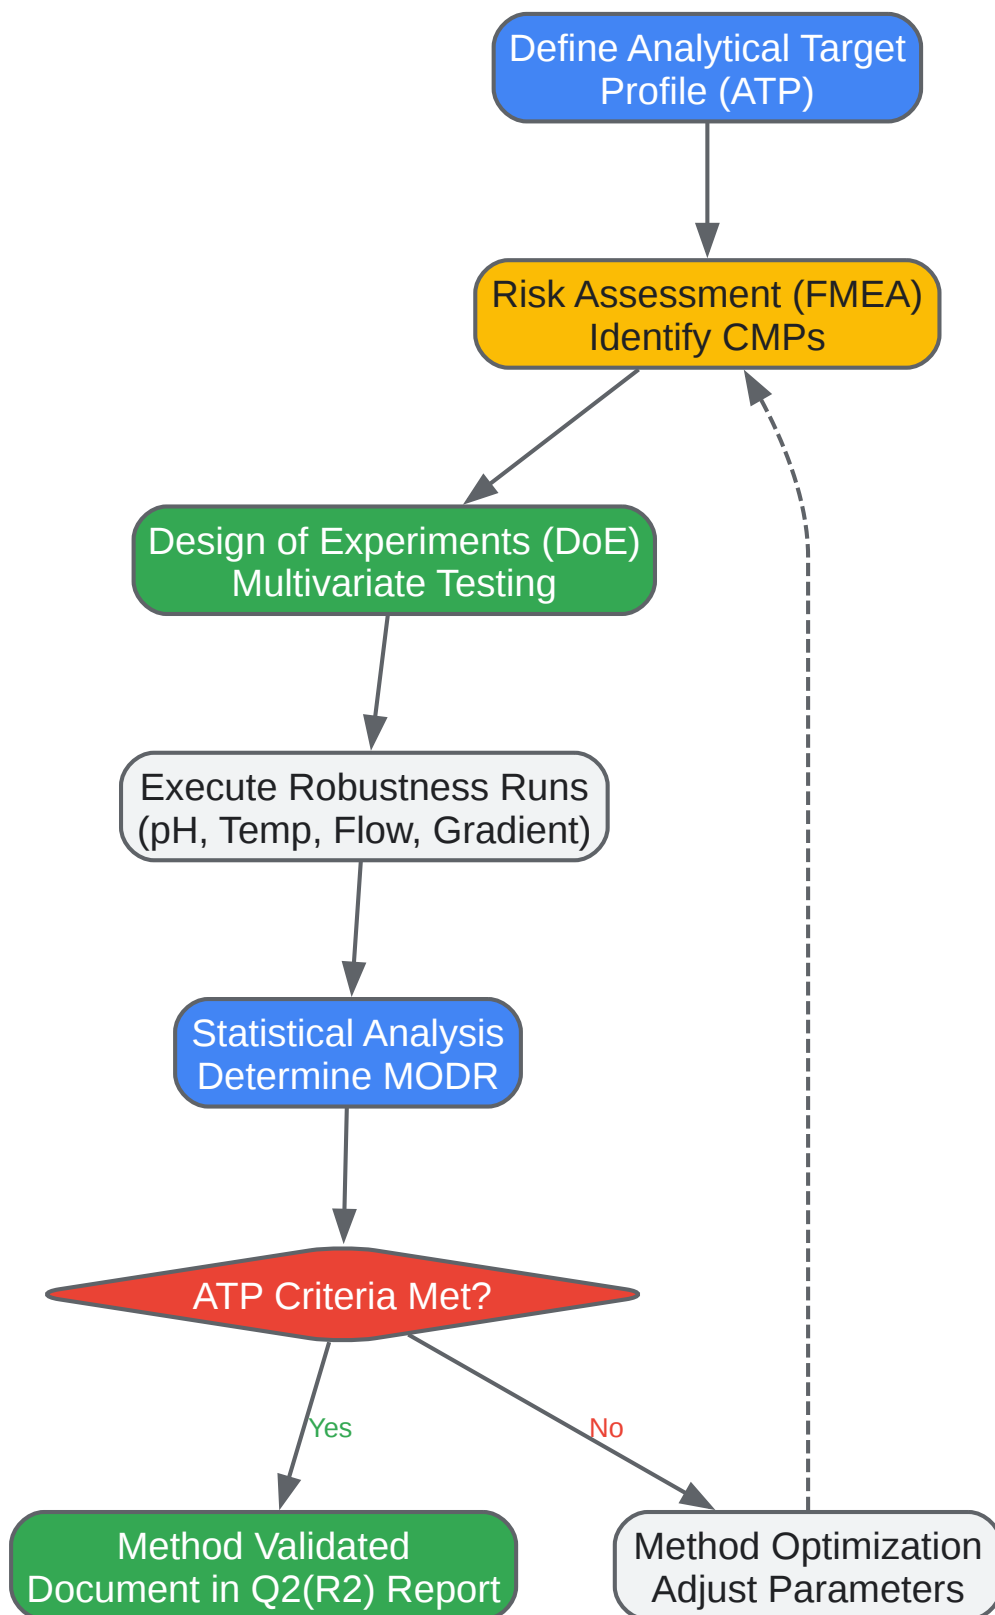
Define Analytical Target Profile (ATP)

Risk Assessment (FMEA) Identify CMPs

Design of Experiments (DoE) Multivariate Testing

Execute Robustness Runs (pH, Temp, Flow, Gradient)

Statistical Analysis Determine MODR

ATP Criteria Met?

Yes

No

Method Validated Document in Q2(R2) Report

Method Optimization Adjust Parameters